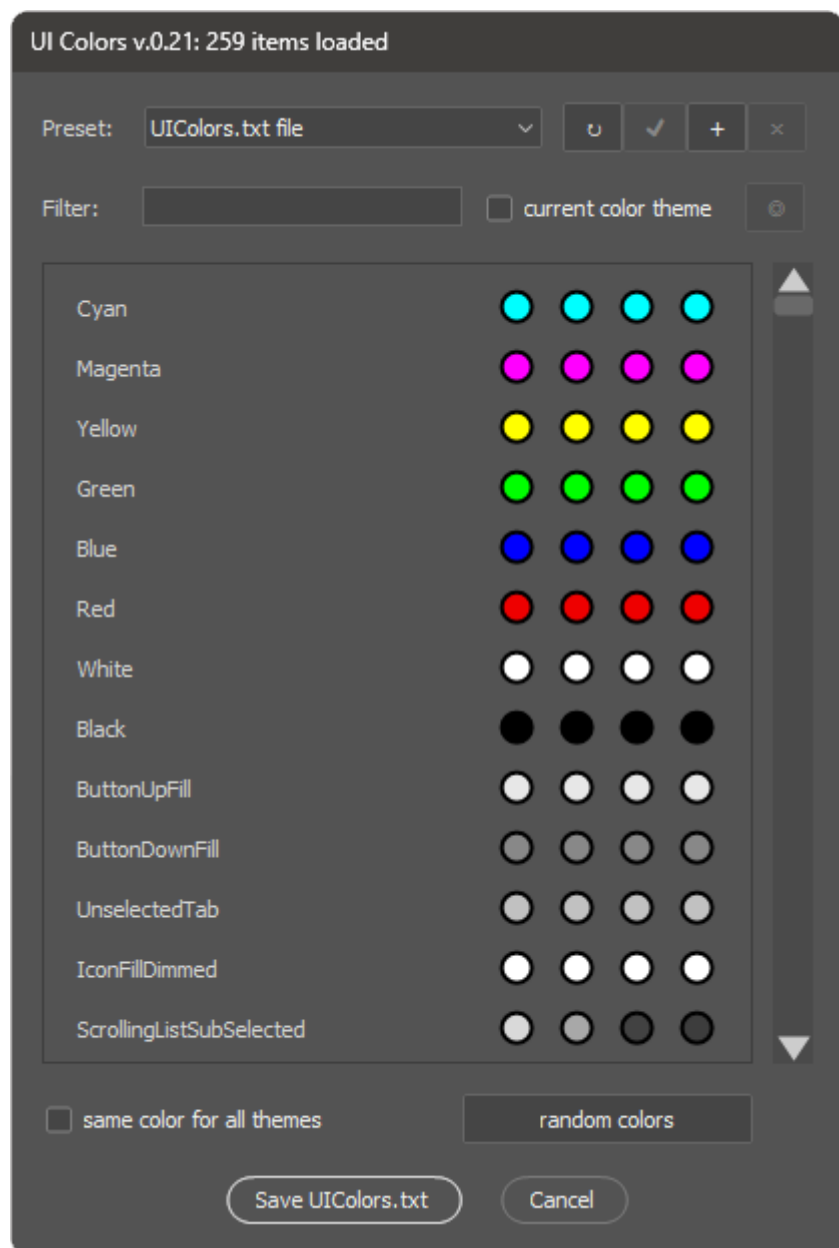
UI Colors v.0.21: 259 items loaded

Preset: UIColors.txt file

↻ ✓ + ×

Filter:

current color theme

Cyan

Magenta

Yellow

Green

Blue

Red

White

Black

ButtonUpFill

ButtonDownFill

UnselectedTab

IconFillDimmed

ScrollingListSubSelected

same color for all themes

random colors

Save UIColors.txt

Cancel